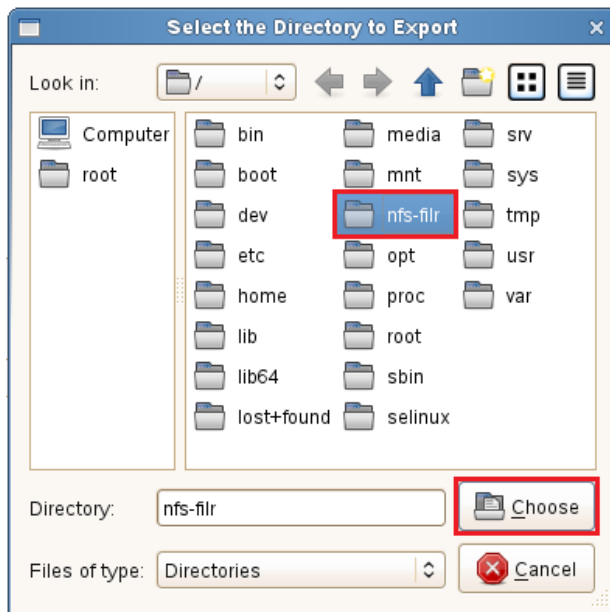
Select the Directory to Export

Look in: /

Computer
root

bin
boot
dev
etc
home
lib
lib64
lost+found
media
mnt
nfs-filr
opt
proc
root
sbin
selinux
srv
sys
tmp
usr
var

Directory: nfs-filr
Choose

Files of type: Directories
Cancel